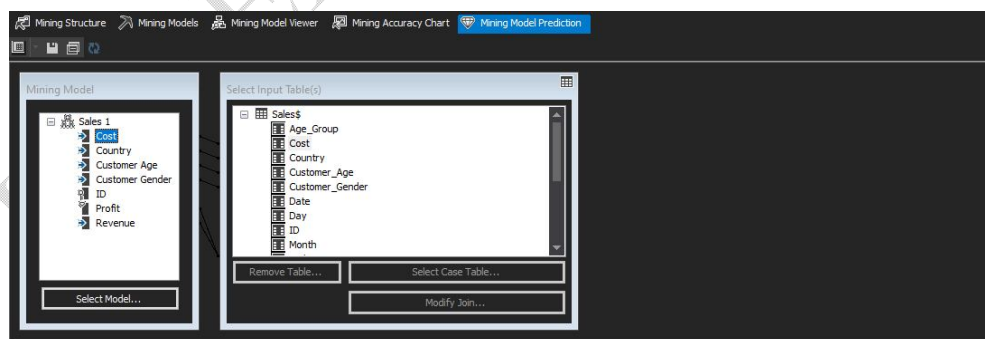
Mining Structure   Mining Models   Mining Model Viewer   Mining Accuracy Chart   Mining Model Prediction

Mining Model

Sales 1
Cost
Country
Customer Age
Customer Gender
ID
Profit
Revenue

Select Model...

Select Input Table(s)

Sales$
Age_Group
Cost
Country
Customer_Age
Customer_Gender
Date
Day
ID
Month

Remove Table...
Select Case Table...
Modify Join...